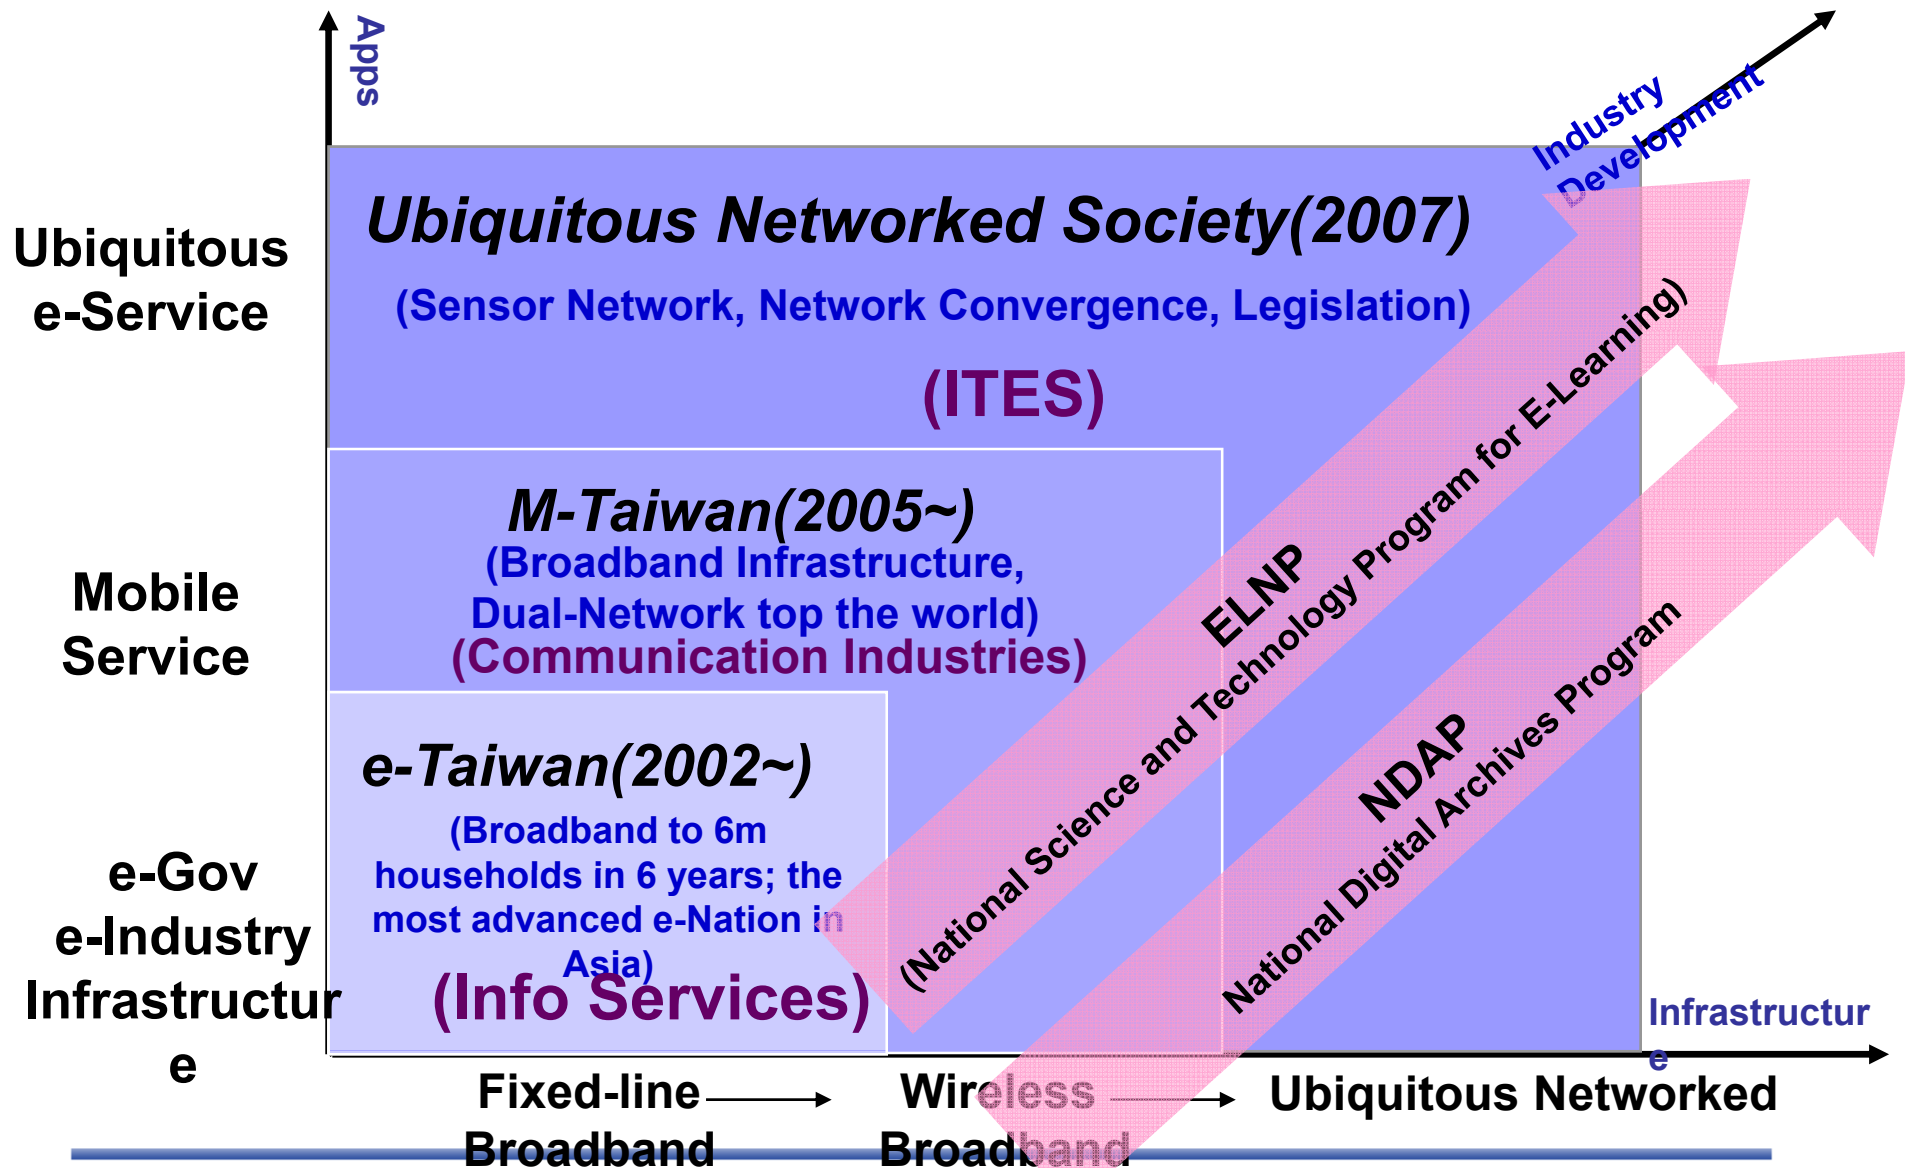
Apps

Industry Development

Ubiquitous e-Service

Ubiquitous Networked Society(2007)

(Sensor Network, Network Convergence, Legislation)

(ITES)

Mobile Service

M-Taiwan(2005~)
(Broadband Infrastructure, Dual-Network top the world)
(Communication Industries)

ELNP
(National Science and Technology Program for E-Learning)

NDAP
National Digital Archives Program

e-Gov
e-Industry
Infrastructure

e-Taiwan(2002~)
(Broadband to 6m households in 6 years; the most advanced e-Nation in Asia)
(Info Services)

Infrastructure

Fixed-line Broadband → Wireless Broadband → Ubiquitous Networked